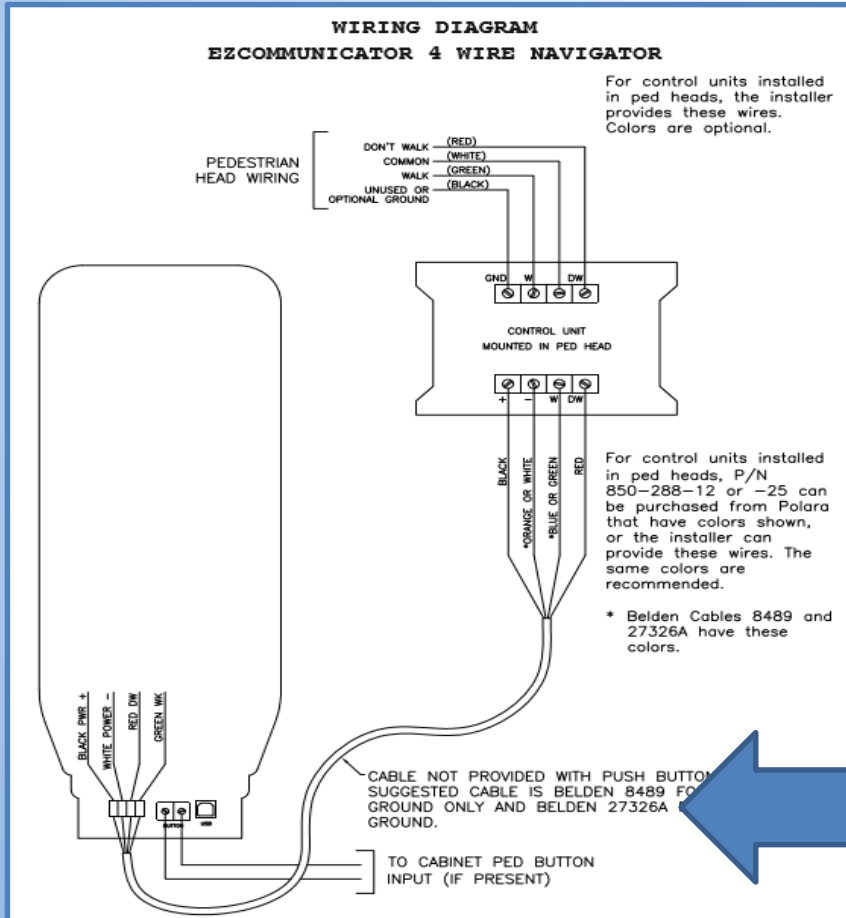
WIRING DIAGRAM
EZCOMMUNICATOR 4 WIRE NAVIGATOR

For control units installed in ped heads, the installer provides these wires. Colors are optional.

PEDESTRIAN HEAD WIRING

DON'T WALK (RED)
COMMON (WHITE)
WALK (GREEN)
UNUSED OR OPTIONAL GROUND (BLACK)

GND W DW

CONTROL UNIT MOUNTED IN PED HEAD

+ – W DW

BLACK
*ORANGE OR WHITE
*BLUE OR GREEN
RED

For control units installed in ped heads, P/N 850–288–12 or –25 can be purchased from Polara that have colors shown, or the installer can provide these wires. The same colors are recommended.

* Belden Cables 8489 and 27326A have these colors.

BLACK PWR +
WHITE POWER –
RED DW
GREEN WK

BUTTON
USB

CABLE NOT PROVIDED WITH PUSH BUTTON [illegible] SUGGESTED CABLE IS BELDEN 8489 FO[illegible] GROUND ONLY AND BELDEN 27326A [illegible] GROUND.

TO CABINET PED BUTTON INPUT (IF PRESENT)